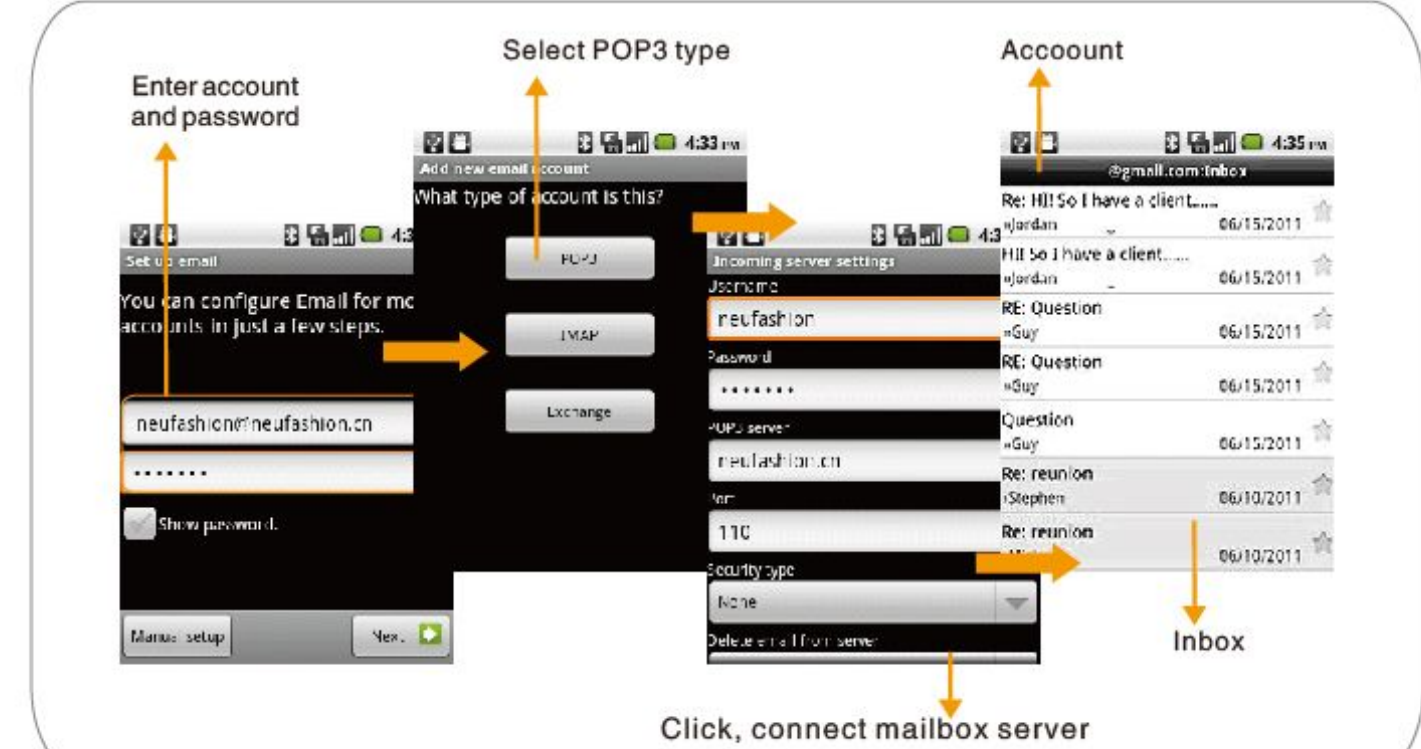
Enter account and password

Select POP3 type

Accoount

4:3

Set up email

You can configure Email for mo accounts in just a few steps.

neufashion@neufashion.cn

•••••••

Show password.

Manual setup

Next

4:33 PM

Add new email account

What type of account is this?

POP3

IMAP

Exchange

4:3

Incoming server settings

Username

neufashion

Password

•••••••

POP3 server

neufashion.cn

Port

110

Security type

None

Delete email from server

4:35 PM

@gmail.com:Inbox

Re: Hi! So I have a client.....
»Jordan 06/15/2011

Hi! So I have a client.....
»Jordan 06/15/2011

RE: Question
»Guy 06/15/2011

RE: Question
»Guy 06/15/2011

Question
»Guy 06/15/2011

Re: reunion
»Stephen 06/10/2011

Re: reunion
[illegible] 06/10/2011

Inbox

Click, connect mailbox server